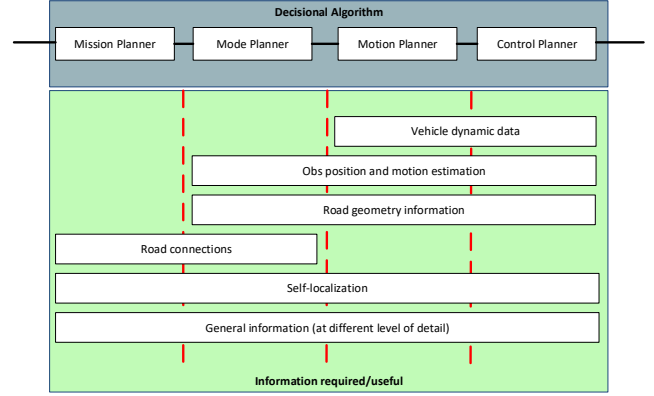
Decisional Algorithm

Mission Planner

Mode Planner

Motion Planner

Control Planner

Vehicle dynamic data

Obs position and motion estimation

Road geometry information

Road connections

Self-localization

General information (at different level of detail)

Information required/useful